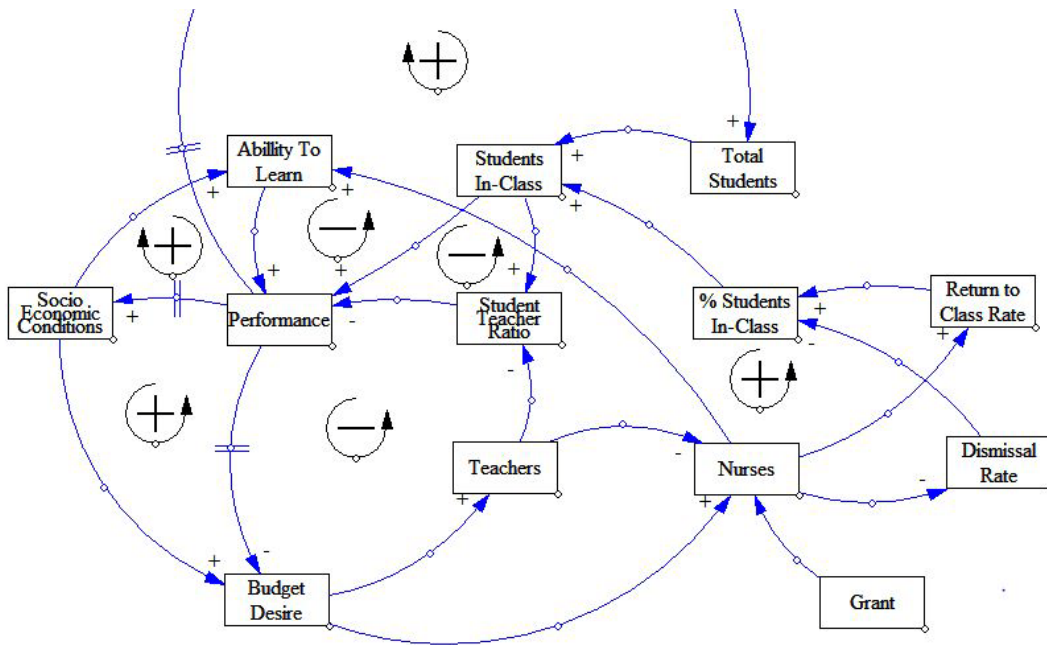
+

+

Abillity To Learn

Students In-Class

+

Total Students

+

+

+

+

+

+

Socio Economic Conditions

+

Performance

-

Student Teacher Ratio

% Students In-Class

+

Return to Class Rate

-

+

+

-

+

+

-

Teachers

-

Nurses

Dismissal Rate

-

+

+

+

-

Budget Desire

Grant